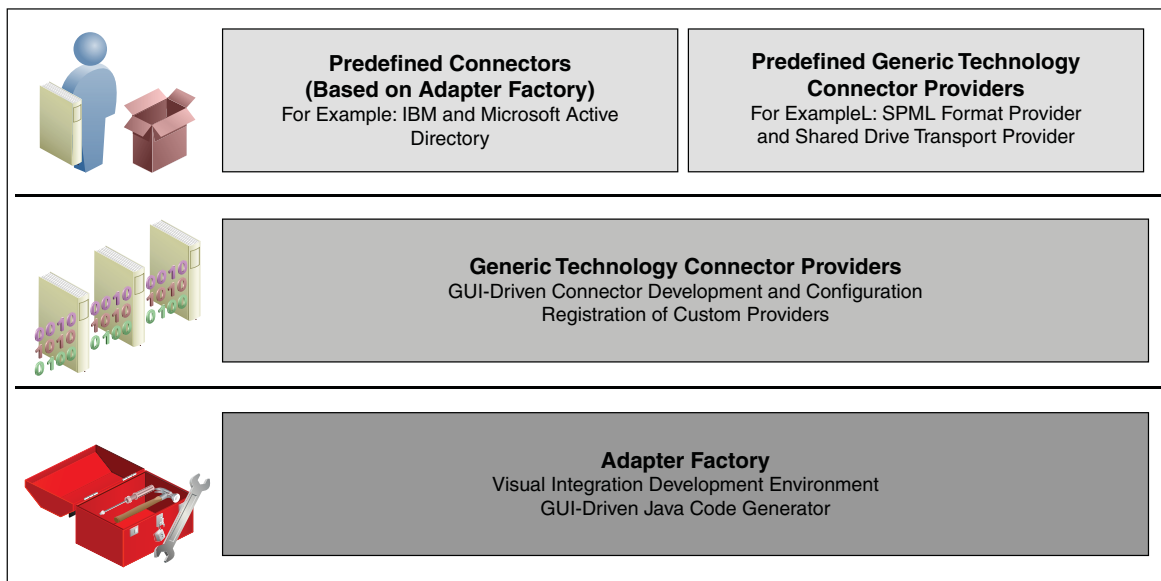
**Predefined Connectors (Based on Adapter Factory)**
For Example: IBM and Microsoft Active Directory

**Predefined Generic Technology Connector Providers**
For ExampleL: SPML Format Provider and Shared Drive Transport Provider

0010
1010
0100

0010
1010
0100

0010
1010
0100

**Generic Technology Connector Providers**
GUI-Driven Connector Development and Configuration
Registration of Custom Providers

**Adapter Factory**
Visual Integration Development Environment
GUI-Driven Java Code Generator